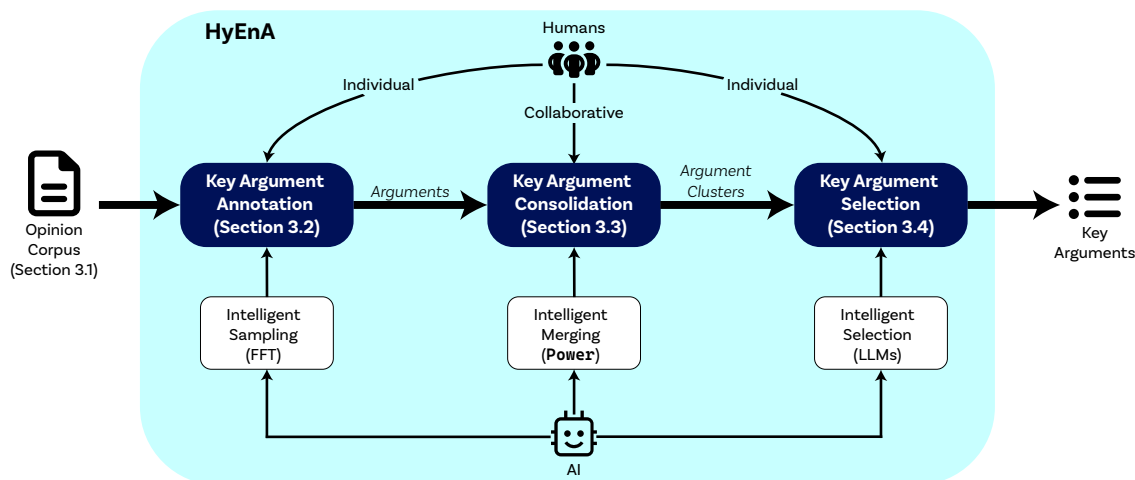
HyEnA

Humans

Individual

Collaborative

Individual

Opinion Corpus (Section 3.1)

Key Argument Annotation (Section 3.2)

Arguments

Key Argument Consolidation (Section 3.3)

Argument Clusters

Key Argument Selection (Section 3.4)

Key Arguments

Intelligent Sampling (FFT)

Intelligent Merging (Power)

Intelligent Selection (LLMs)

AI